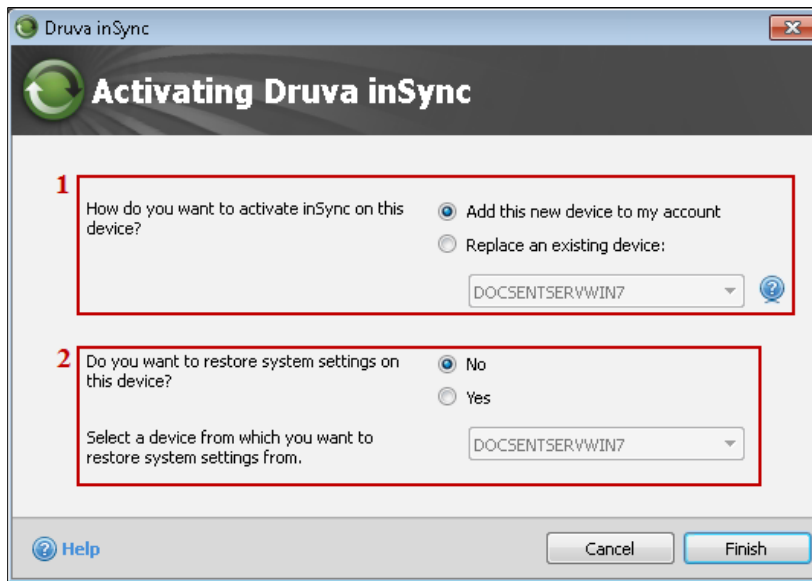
Druva inSync

Activating Druva inSync

1

How do you want to activate inSync on this device?

Add this new device to my account

Replace an existing device:

DOCSENTSERVWIN7

2

Do you want to restore system settings on this device?

No

Yes

Select a device from which you want to restore system settings from.

DOCSENTSERVWIN7

Help

Cancel

Finish